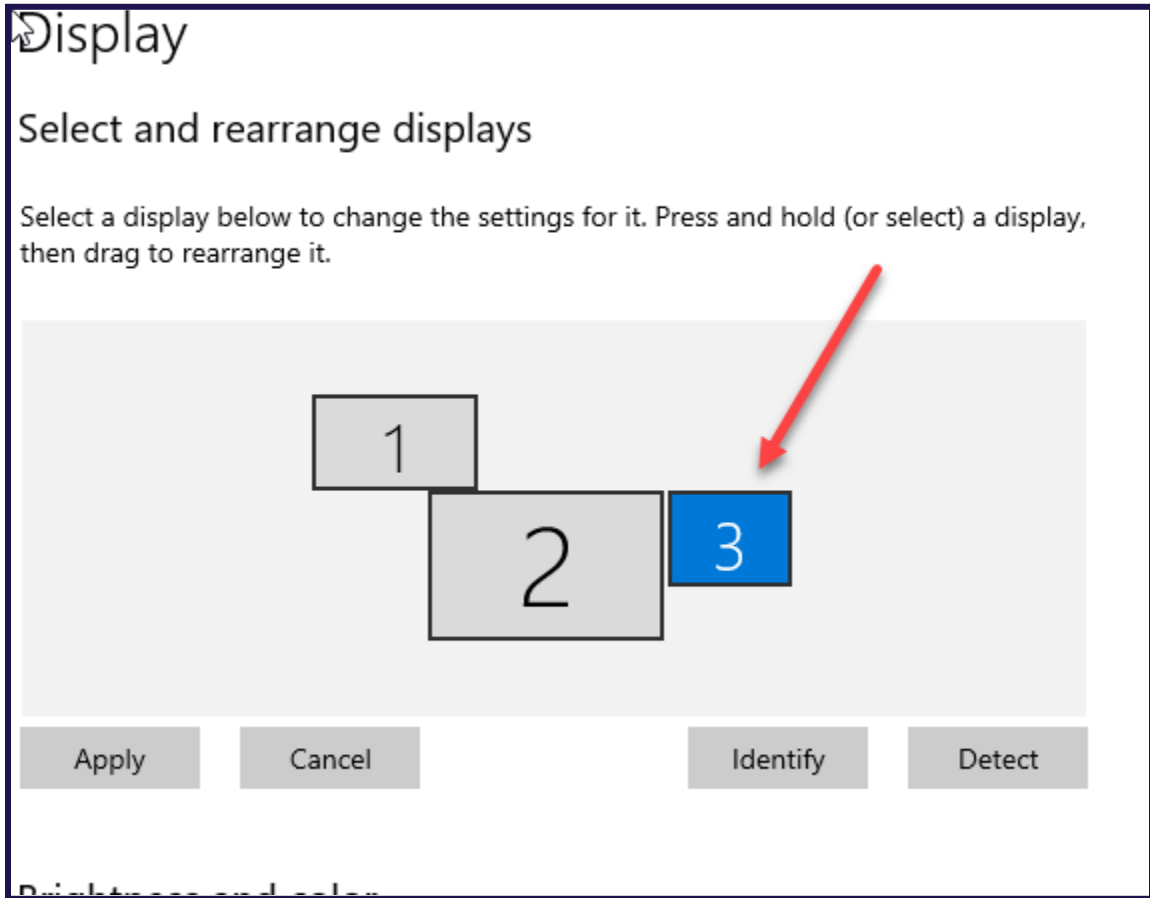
Display

Select and rearrange displays

Select a display below to change the settings for it. Press and hold (or select) a display, then drag to rearrange it.

1

2

3

Apply

Cancel

Identify

Detect

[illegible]